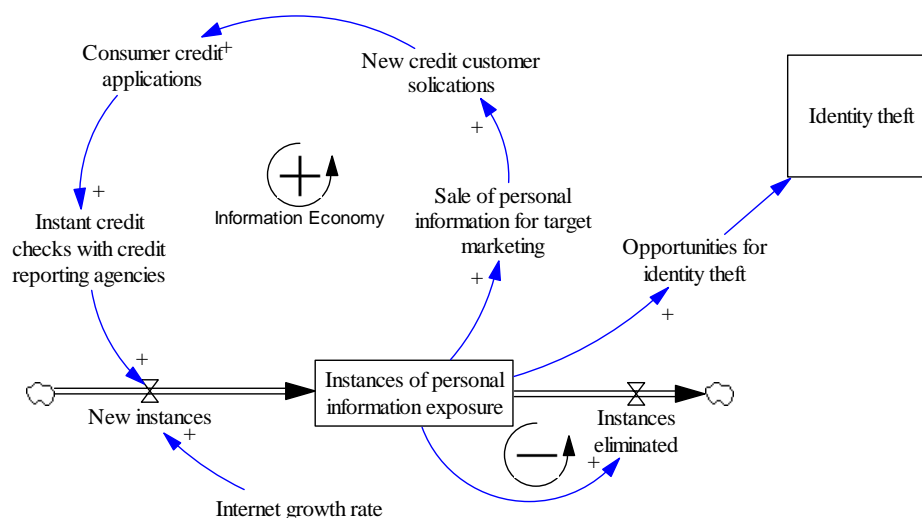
Consumer credit applications
+
New credit customer solications
Identity theft
+
+
Information Economy
Instant credit checks with credit reporting agencies
Sale of personal information for target marketing
Opportunities for identity theft
+
+
+
Instances of personal information exposure
New instances
+
Instances eliminated
+
Internet growth rate